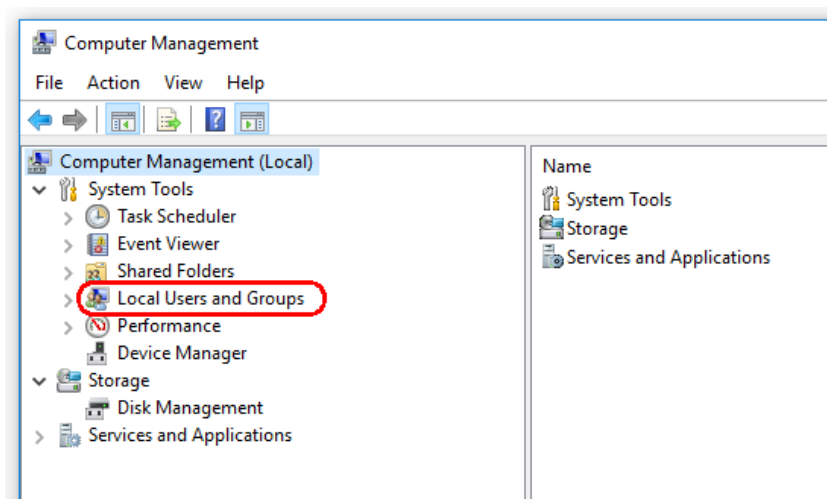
Computer Management

File Action View Help

Computer Management (Local)
System Tools
Task Scheduler
Event Viewer
Shared Folders
Local Users and Groups
Performance
Device Manager
Storage
Disk Management
Services and Applications

Name
System Tools
Storage
Services and Applications